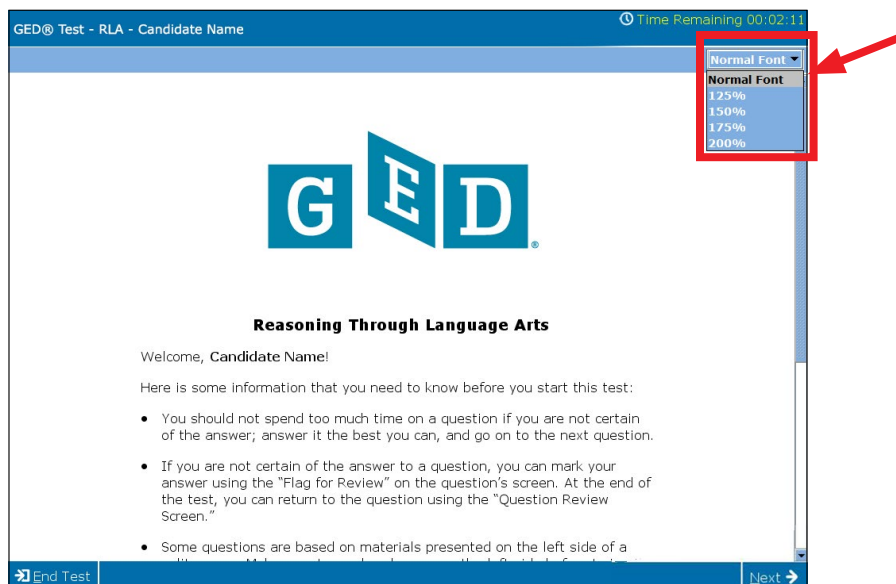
GED® Test - RLA - Candidate Name

Time Remaining 00:02:11

Normal Font
Normal Font
125%
150%
175%
200%

GED®

Reasoning Through Language Arts

Welcome, Candidate Name!

Here is some information that you need to know before you start this test:

- You should not spend too much time on a question if you are not certain of the answer; answer it the best you can, and go on to the next question.

- If you are not certain of the answer to a question, you can mark your answer using the “Flag for Review” on the question’s screen. At the end of the test, you can return to the question using the “Question Review Screen.”

- Some questions are based on materials presented on the left side of a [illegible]

End Test

Next